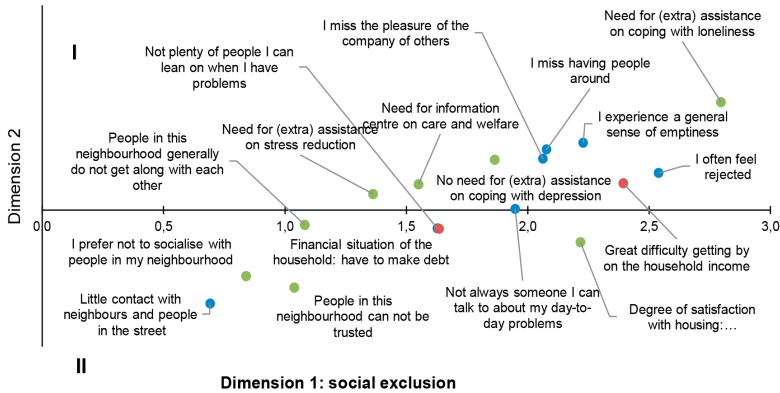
I

II

Dimension 2

Dimension 1: social exclusion

0,0
0,5
1,0
1,5
2,0
2,5
3,0

Need for (extra) assistance on coping with loneliness

I miss the pleasure of the company of others

Not plenty of people I can lean on when I have problems

I miss having people around

Need for information centre on care and welfare

I experience a general sense of emptiness

Need for (extra) assistance on stress reduction

People in this neighbourhood generally do not get along with each other

I often feel rejected

No need for (extra) assistance on coping with depression

Financial situation of the household: have to make debt

I prefer not to socialise with people in my neighbourhood

Great difficulty getting by on the household income

Little contact with neighbours and people in the street

People in this neighbourhood can not be trusted

Not always someone I can talk to about my day-to-day problems

Degree of satisfaction with housing:…